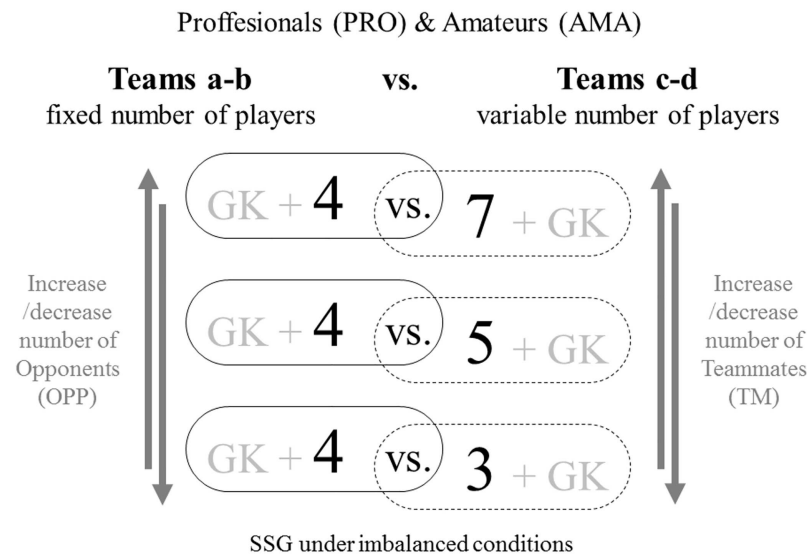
Proffesionals (PRO) & Amateurs (AMA)

**Teams a-b** fixed number of players

vs.

**Teams c-d** variable number of players

Increase /decrease number of Opponents (OPP)

GK + 4 vs. 7 + GK

GK + 4 vs. 5 + GK

GK + 4 vs. 3 + GK

Increase /decrease number of Teammates (TM)

SSG under imbalanced conditions